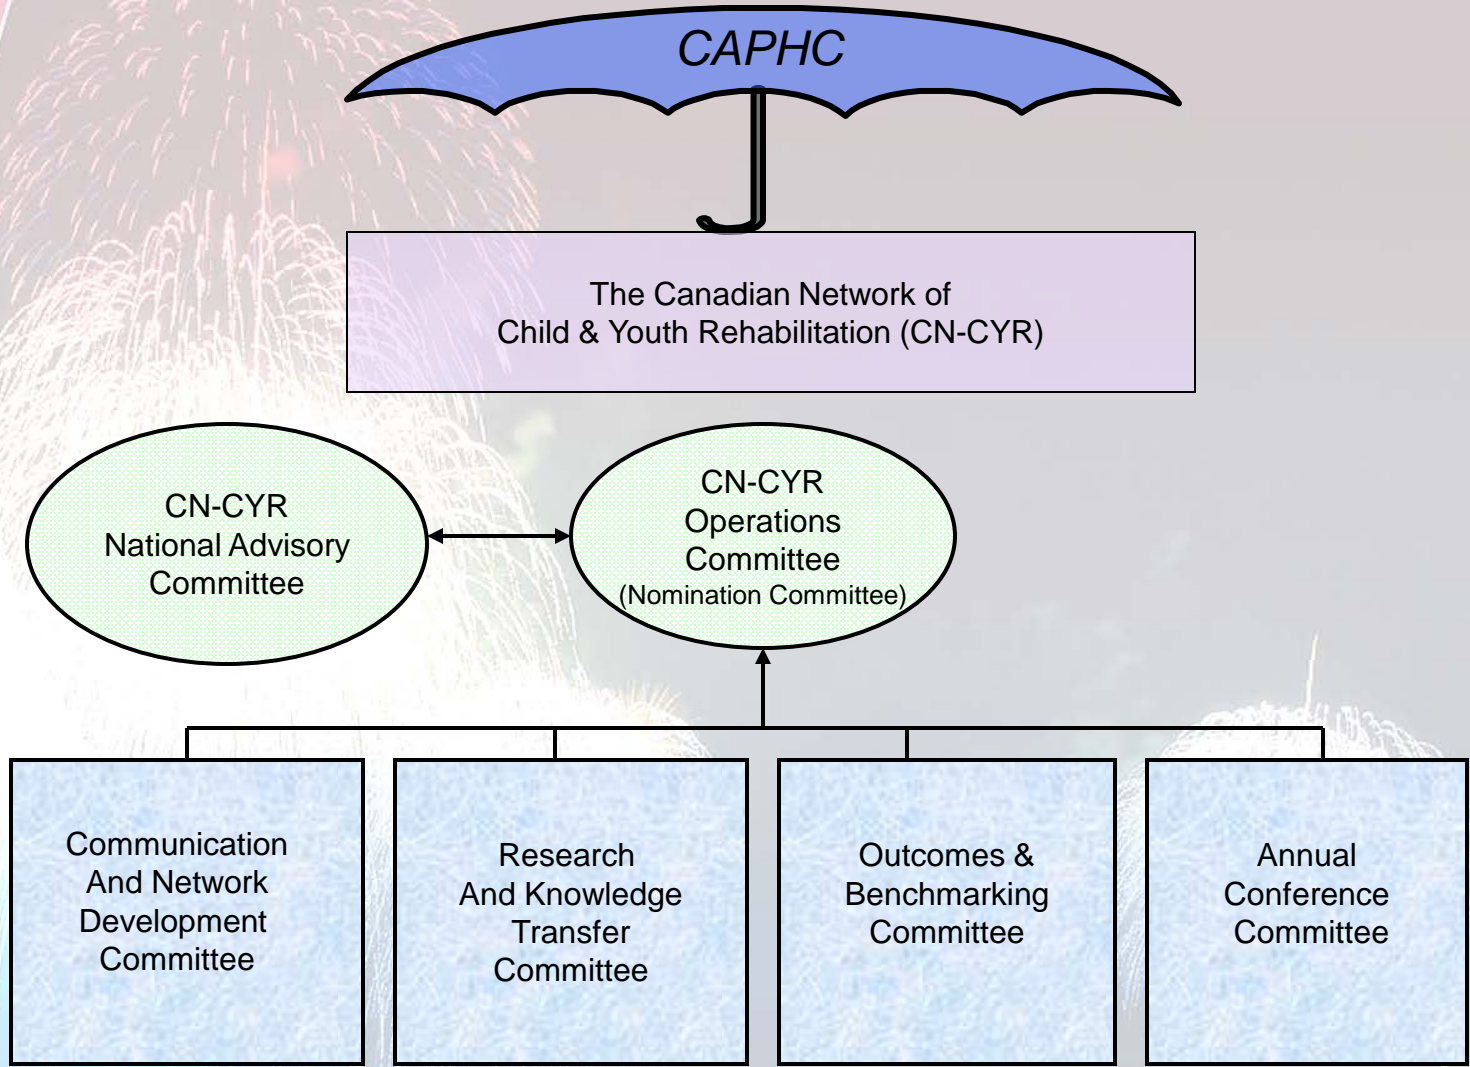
CAPHC

The Canadian Network of Child & Youth Rehabilitation (CN-CYR)

CN-CYR National Advisory Committee

CN-CYR Operations Committee (Nomination Committee)

Communication And Network Development Committee

Research And Knowledge Transfer Committee

Outcomes & Benchmarking Committee

Annual Conference Committee